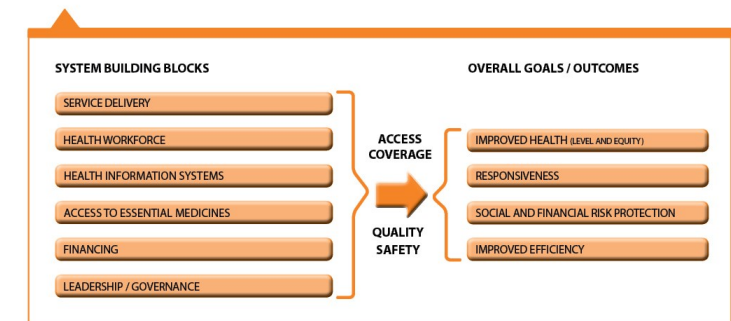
SYSTEM BUILDING BLOCKS

SERVICE DELIVERY

HEALTH WORKFORCE

HEALTH INFORMATION SYSTEMS

ACCESS TO ESSENTIAL MEDICINES

FINANCING

LEADERSHIP / GOVERNANCE

ACCESS
COVERAGE

QUALITY
SAFETY

OVERALL GOALS / OUTCOMES

IMPROVED HEALTH (LEVEL AND EQUITY)

RESPONSIVENESS

SOCIAL AND FINANCIAL RISK PROTECTION

IMPROVED EFFICIENCY